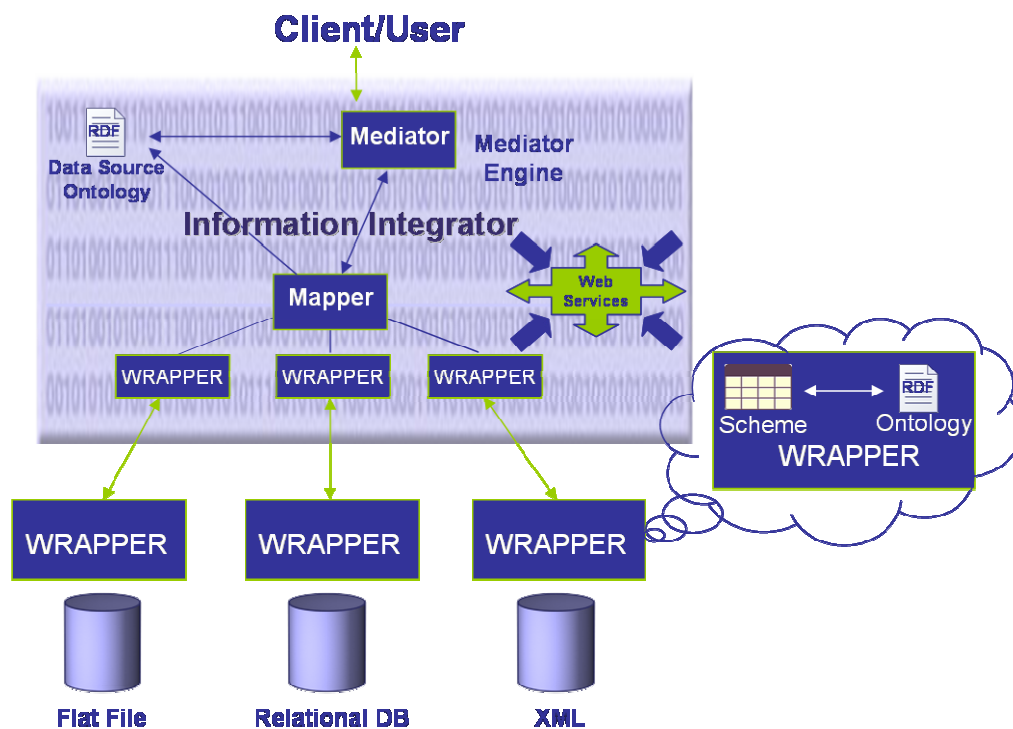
Client/User

RDF
Data Source Ontology

Mediator

Mediator Engine

Information Integrator

Mapper

Web Services

WRAPPER

WRAPPER

WRAPPER

Scheme

RDF
Ontology

WRAPPER

WRAPPER

WRAPPER

WRAPPER

Flat File

Relational DB

XML